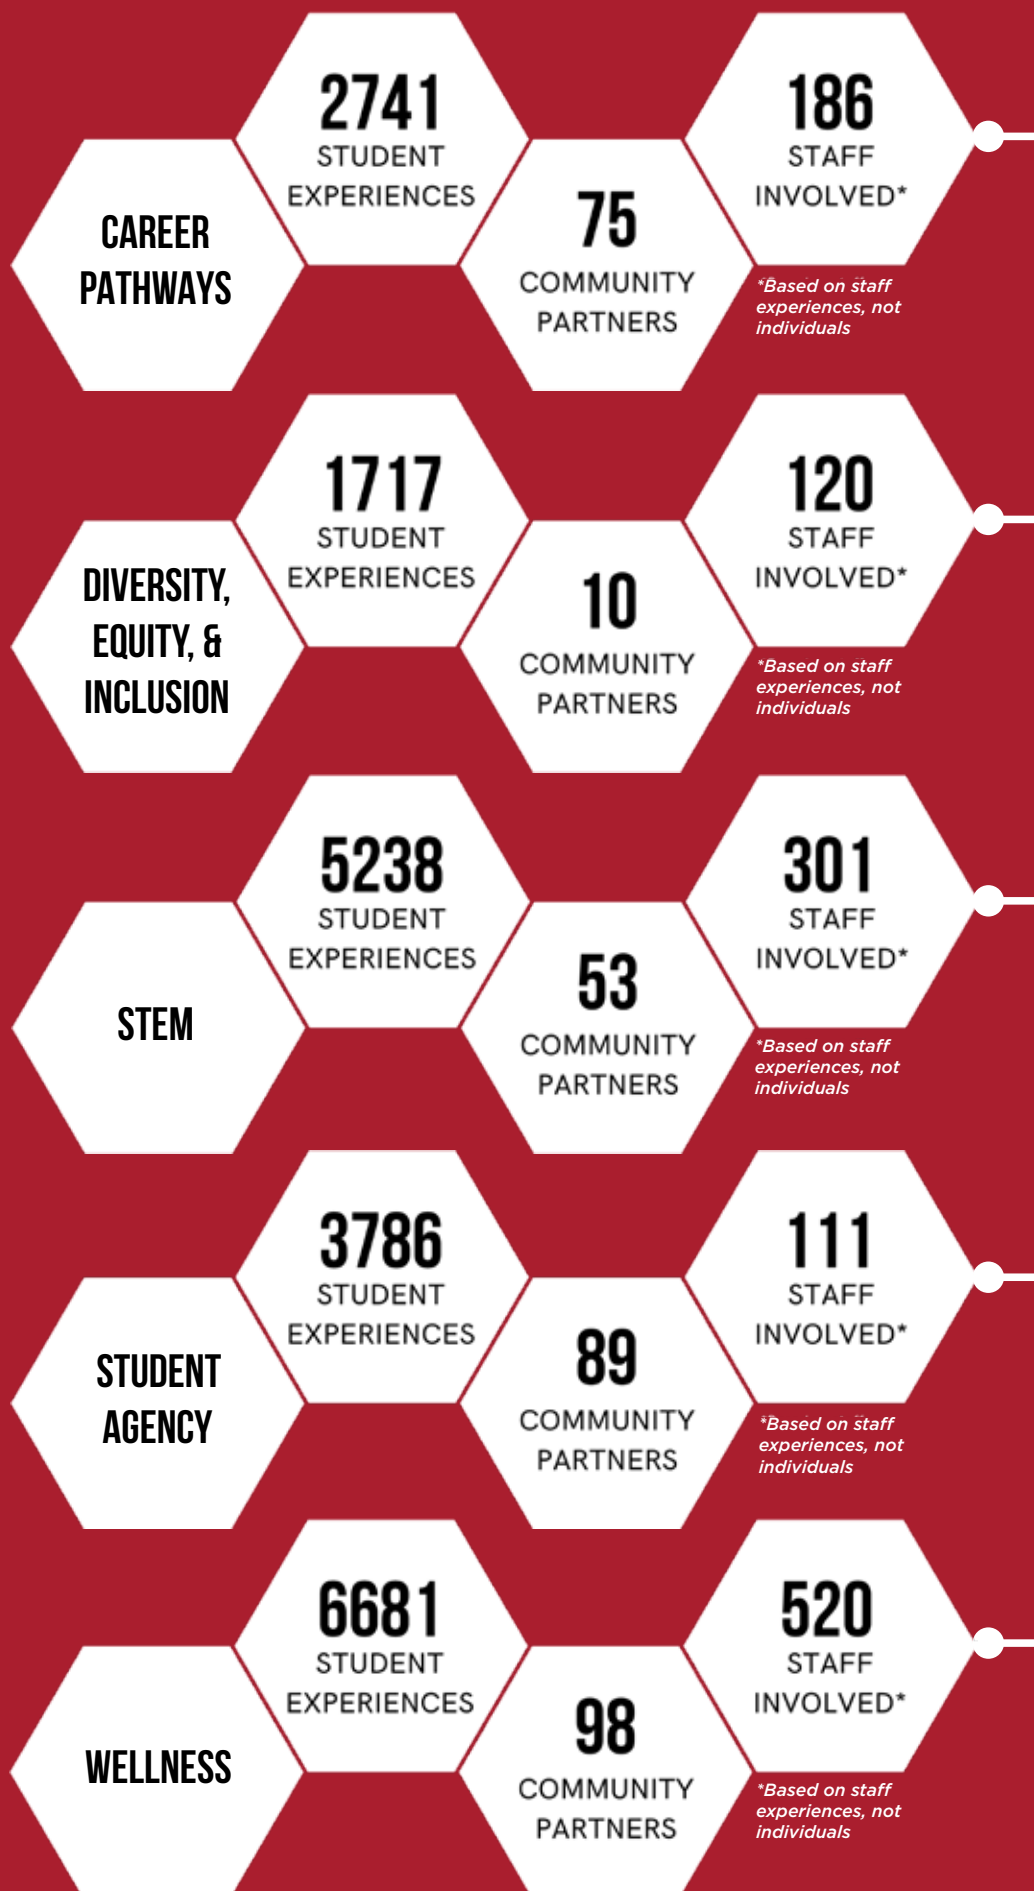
CAREER PATHWAYS

2741
STUDENT EXPERIENCES

75
COMMUNITY PARTNERS

186
STAFF INVOLVED*

*Based on staff experiences, not individuals

DIVERSITY, EQUITY, & INCLUSION

1717
STUDENT EXPERIENCES

10
COMMUNITY PARTNERS

120
STAFF INVOLVED*

*Based on staff experiences, not individuals

STEM

5238
STUDENT EXPERIENCES

53
COMMUNITY PARTNERS

301
STAFF INVOLVED*

*Based on staff experiences, not individuals

STUDENT AGENCY

3786
STUDENT EXPERIENCES

89
COMMUNITY PARTNERS

111
STAFF INVOLVED*

*Based on staff experiences, not individuals

WELLNESS

6681
STUDENT EXPERIENCES

98
COMMUNITY PARTNERS

520
STAFF INVOLVED*

*Based on staff experiences, not individuals